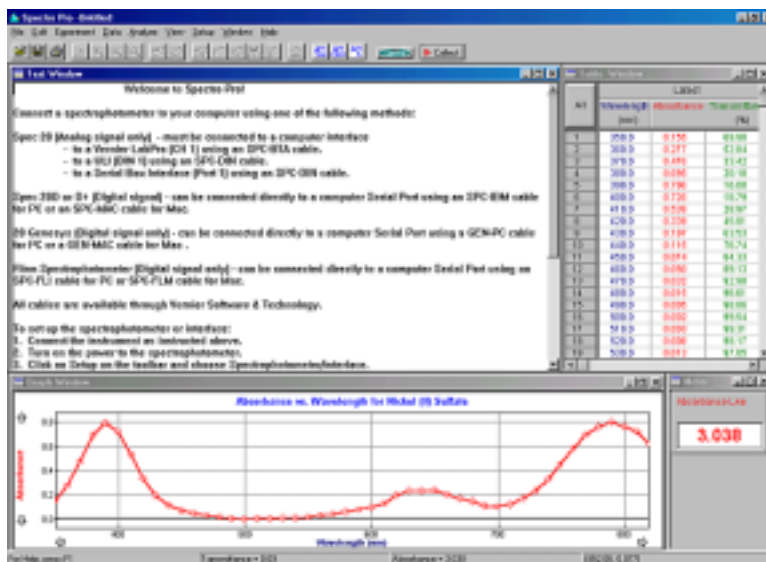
Spectra Pro - Untitled

File Edit Experiment Data Analyze View Setup Window Help

Collect

Text Window

Welcome to Spectra Pro!

Connect a spectrophotometer to your computer using one of the following methods:

Spec 20 (Analog signal only) - must be connected to a computer interface
- to a Vernier LabPro (CH 1) using an SPC-BTA cable.
- to a ULI (DIN 1) using an SPC-DIN cable.
- to a Serial Box Interface (Port 1) using an SPC-DIN cable.

Spec 20D or D+ (Digital signal) - can be connected directly to a computer Serial Port using an SPC-IBM cable for PC or an SPC-MAC cable for Mac.

20 Genesys (Digital signal only) - can be connected directly to a computer Serial Port using a GEN-PC cable for PC or a GEN-MAC cable for Mac.

Fiber Spectrophotometer (Digital signal only) - can be connected directly to a computer Serial Port using an SPC-FLI cable for PC or SPC-FLM cable for Mac.

All cables are available through Vernier Software & Technology.

To setup the spectrophotometer or interface:
1. Connect the instrument as instructed above.
2. Turn on the power to the spectrophotometer.
3. Click on Setup on the toolbar and choose Spectrophotometer/Interface.

Table Window

| | Latest | | |
|---|---|---|---|
| X/Y | Wavelength (nm) | Absorbance | Transmittance (%) |
| 1 | 350.0 | 0.156 | 69.80 |
| 2 | 360.0 | 0.377 | 42.04 |
| 3 | 370.0 | 0.490 | 32.42 |
| 4 | 380.0 | 0.690 | 20.18 |
| 5 | 390.0 | 0.790 | 16.08 |
| 6 | 400.0 | 0.730 | 18.79 |
| 7 | 410.0 | 0.500 | 30.97 |
| 8 | 420.0 | 0.338 | 45.91 |
| 9 | 430.0 | 0.199 | 63.53 |
| 10 | 440.0 | 0.115 | 76.74 |
| 11 | 450.0 | 0.074 | 84.33 |
| 12 | 460.0 | 0.050 | 89.13 |
| 13 | 470.0 | 0.035 | 92.30 |
| 14 | 480.0 | 0.031 | 93.07 |
| 15 | 490.0 | 0.025 | 94.06 |
| 16 | 500.0 | 0.020 | 95.64 |
| 17 | 510.0 | 0.020 | 95.31 |
| 18 | 520.0 | 0.020 | 95.17 |
| 19 | 530.0 | 0.013 | 97.05 |

Graph Window

Absorbance vs. Wavelength for Nickel (II) Sulfate

Absorbance

0.8
0.6
0.4
0.2
0.0

400 500 600 700 800

Wavelength (nm)

Meter

Absorbance Lve

3.038

For Help, press F1 | Transmittance = 0.03 | Absorbance = 3.038 | 00:00:0.873